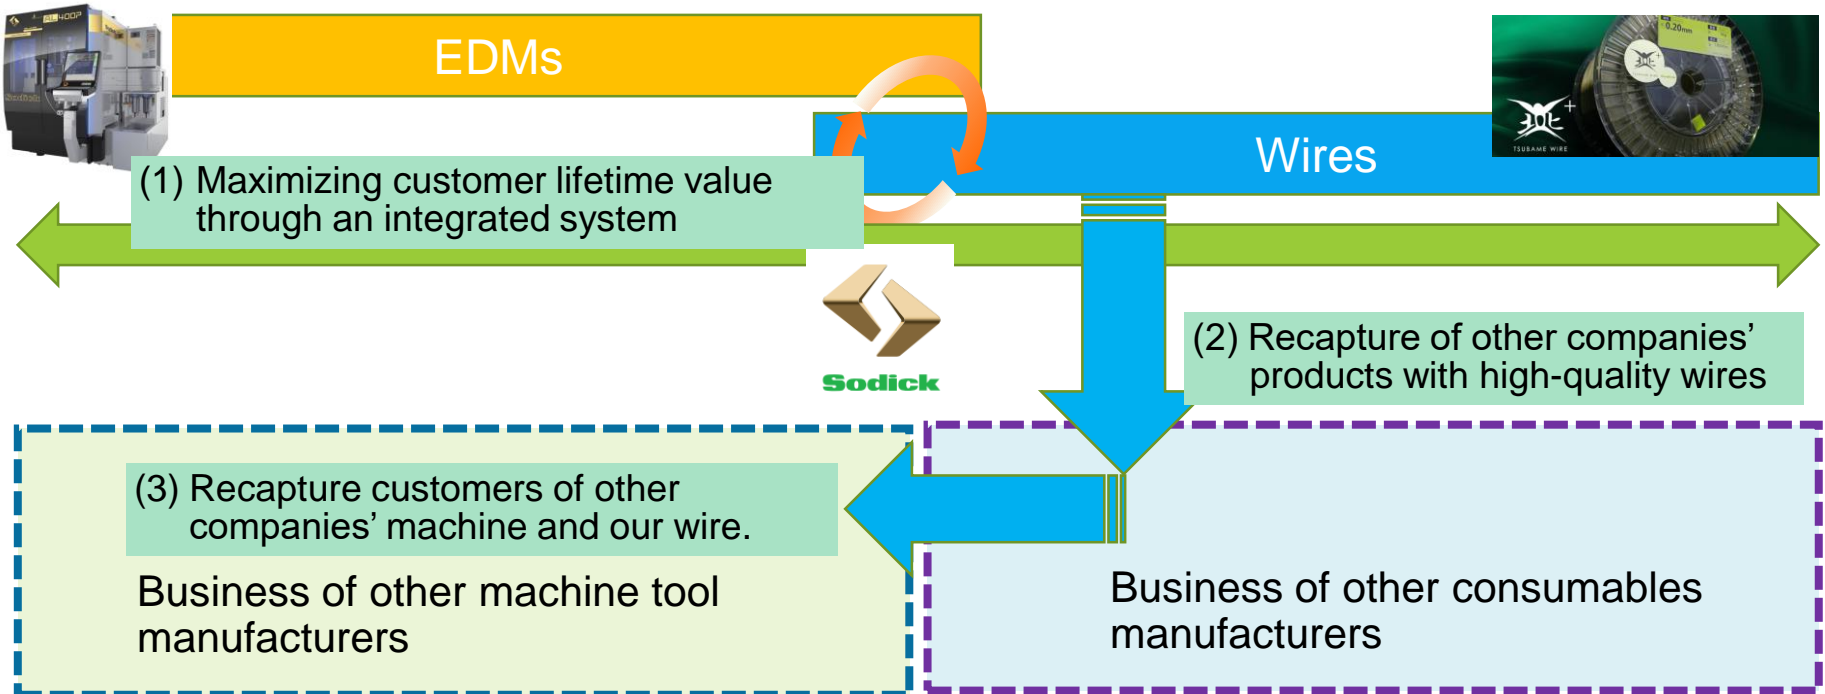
EDMs

Wires

(1) Maximizing customer lifetime value through an integrated system

Sodick

(2) Recapture of other companies' products with high-quality wires

(3) Recapture customers of other companies' machine and our wire.

Business of other machine tool manufacturers

Business of other consumables manufacturers

TSUBAME WIRE